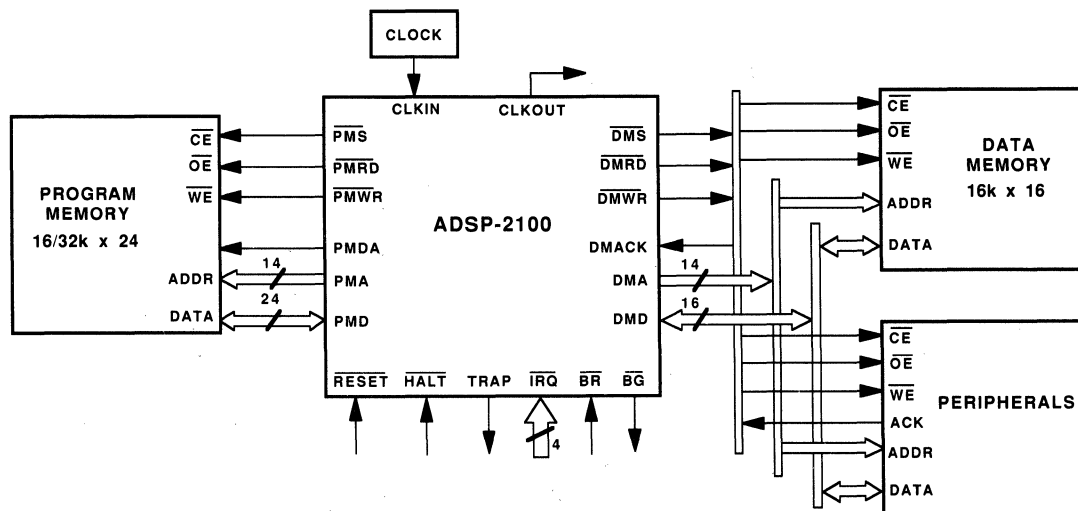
CLOCK

CLKIN
CLKOUT

PROGRAM MEMORY
16/32k x 24

$\overline{CE}$
$\overline{OE}$
$\overline{WE}$
ADDR
DATA

$\overline{PMS}$
$\overline{PMRD}$
$\overline{PMWR}$
PMDA
PMA
PMD

14
24

ADSP-2100

$\overline{DMS}$
$\overline{DMRD}$
$\overline{DMWR}$
DMACK
DMA
DMD

14
16

$\overline{RESET}$
$\overline{HALT}$
TRAP
$\overline{IRQ}$
$\overline{BR}$
$\overline{BG}$

4

DATA MEMORY
16k x 16

$\overline{CE}$
$\overline{OE}$
$\overline{WE}$
ADDR
DATA

PERIPHERALS

$\overline{CE}$
$\overline{OE}$
$\overline{WE}$
ACK
ADDR
DATA